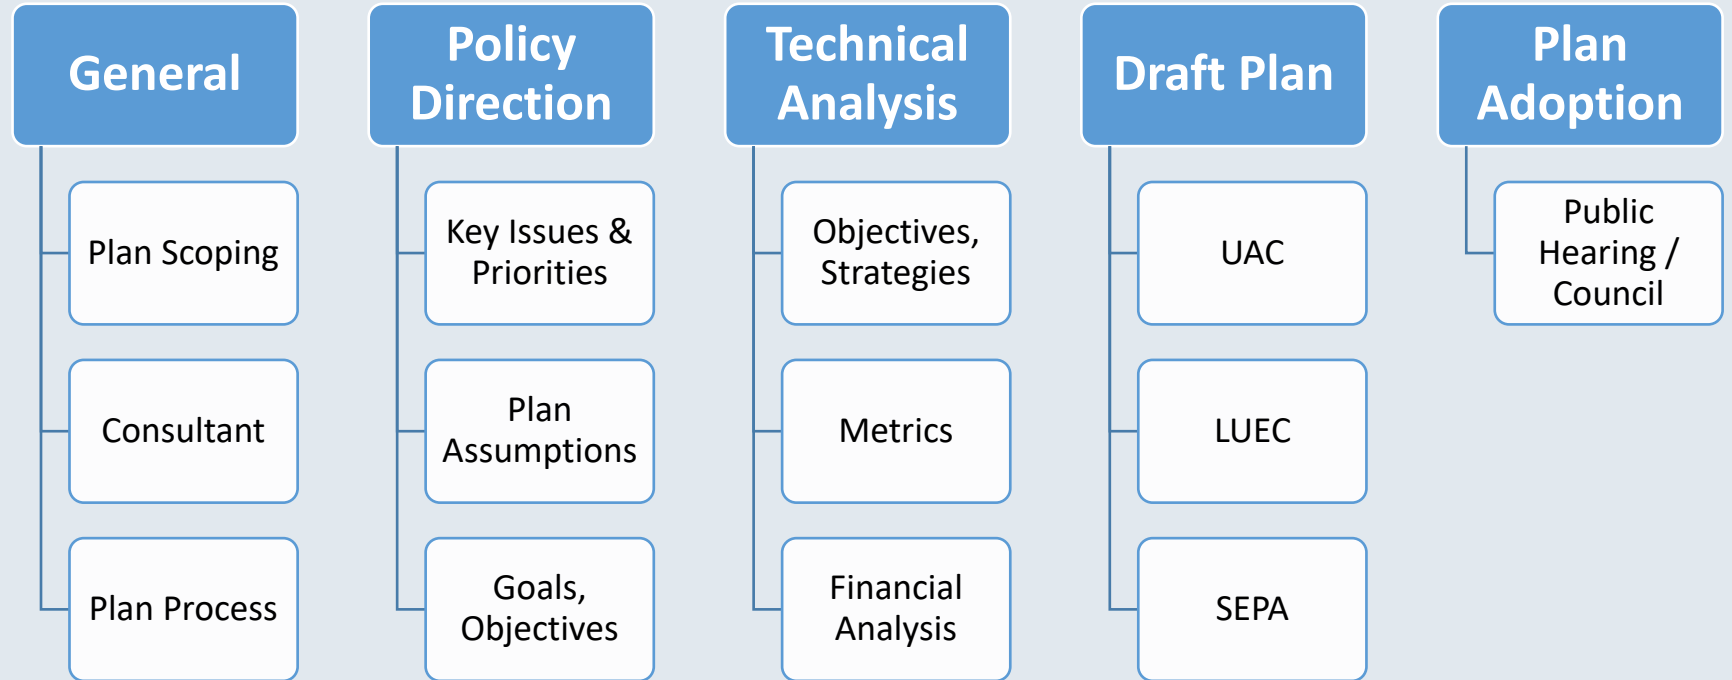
General

Plan Scoping

Consultant

Plan Process

Policy Direction

Key Issues & Priorities

Plan Assumptions

Goals, Objectives

Technical Analysis

Objectives, Strategies

Metrics

Financial Analysis

Draft Plan

UAC

LUEC

SEPA

Plan Adoption

Public Hearing / Council